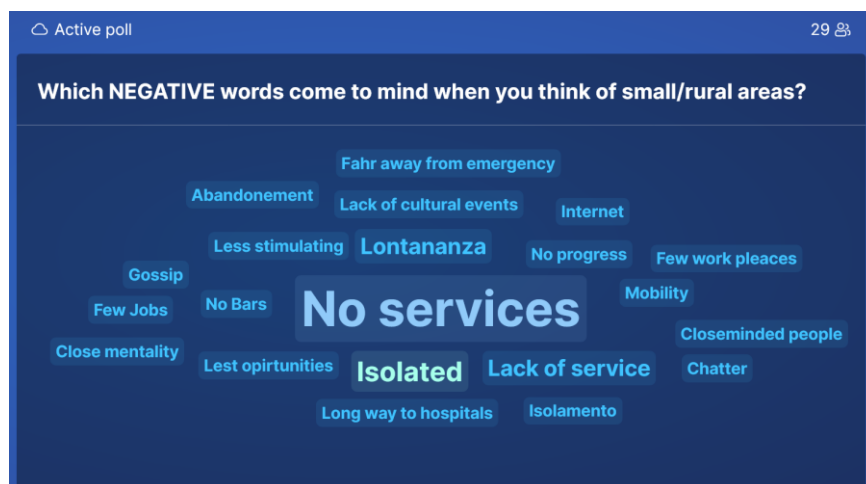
Active poll

29

Which NEGATIVE words come to mind when you think of small/rural areas?

Fahr away from emergency

Abandonement

Lack of cultural events

Internet

Less stimulating

Lontananza

No progress

Few work pleaces

Gossip

Mobility

Few Jobs

No Bars

No services

Closeminded people

Close mentality

Lest opirtunities

Isolated

Lack of service

Chatter

Long way to hospitals

Isolamento